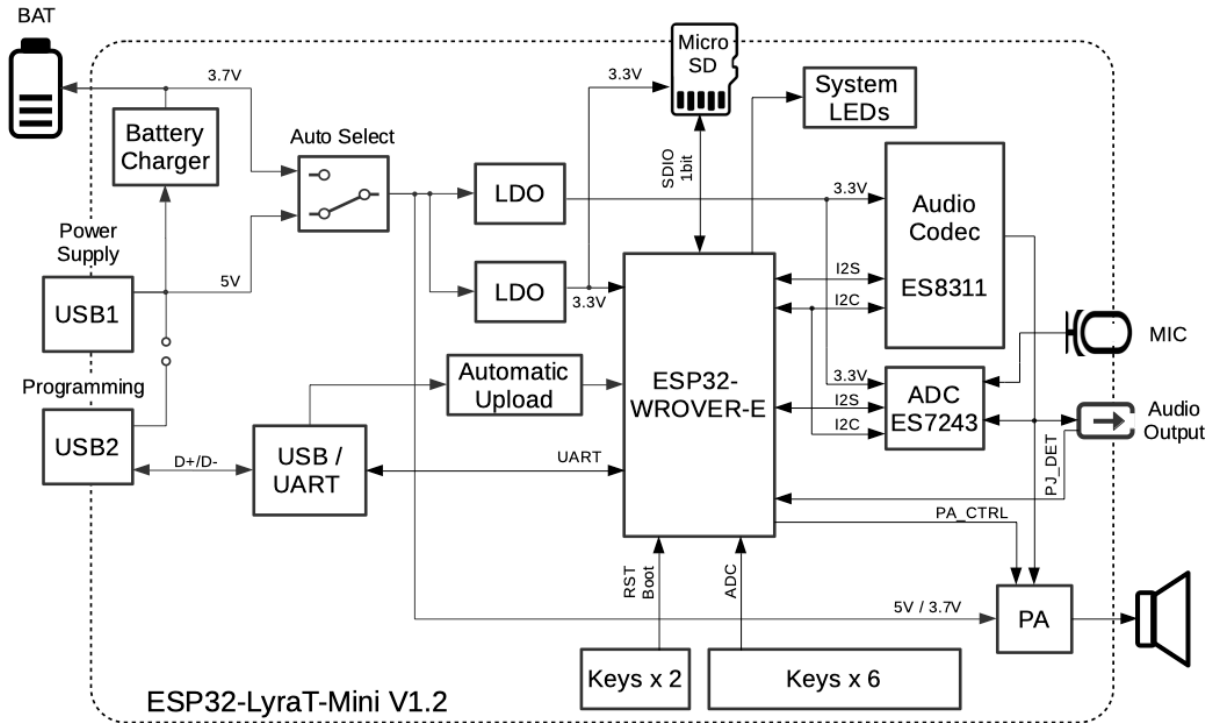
BAT

3.7V

Battery Charger

Auto Select

Power Supply

USB1

5V

Programming

USB2

D+/D-

USB / UART

UART

Automatic Upload

3.3V

Micro SD

SDIO 1bit

System LEDs

LDO

LDO

3.3V

3.3V

Audio Codec

ES8311

I2S

I2C

ESP32-WROVER-E

MIC

3.3V

ADC ES7243

I2S

I2C

Audio Output

PJ_DET

PA_CTRL

RST Boot

ADC

5V / 3.7V

PA

Keys x 2

Keys x 6

ESP32-LyraT-Mini V1.2